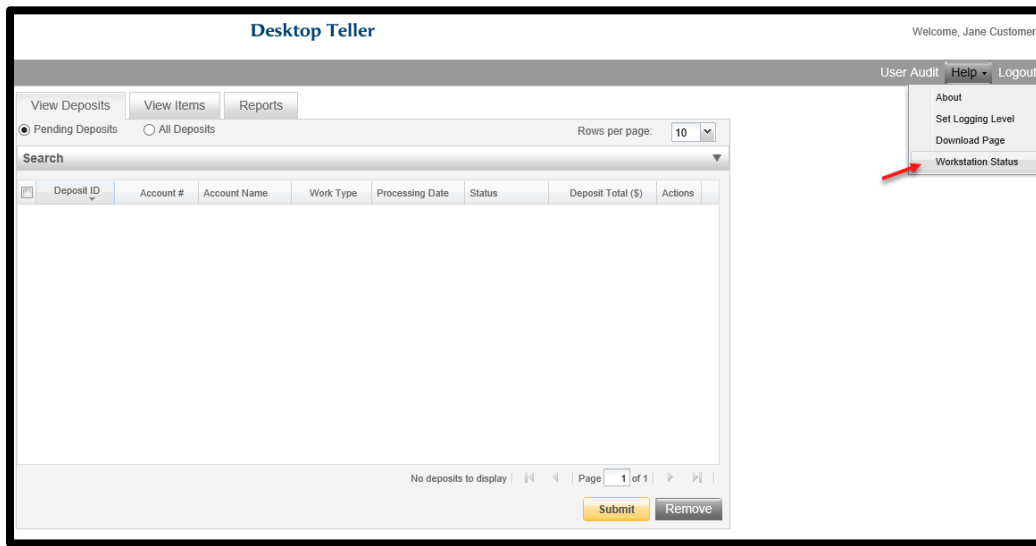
Desktop Teller

Welcome, Jane Customer

User Audit Help Logout

About
Set Logging Level
Download Page
Workstation Status

View Deposits View Items Reports

Pending Deposits All Deposits

Rows per page: 10

Search

| Deposit ID | Account # | Account Name | Work Type | Processing Date | Status | Deposit Total ($) | Actions |
|---|---|---|---|---|---|---|---|

No deposits to display Page 1 of 1

Submit Remove